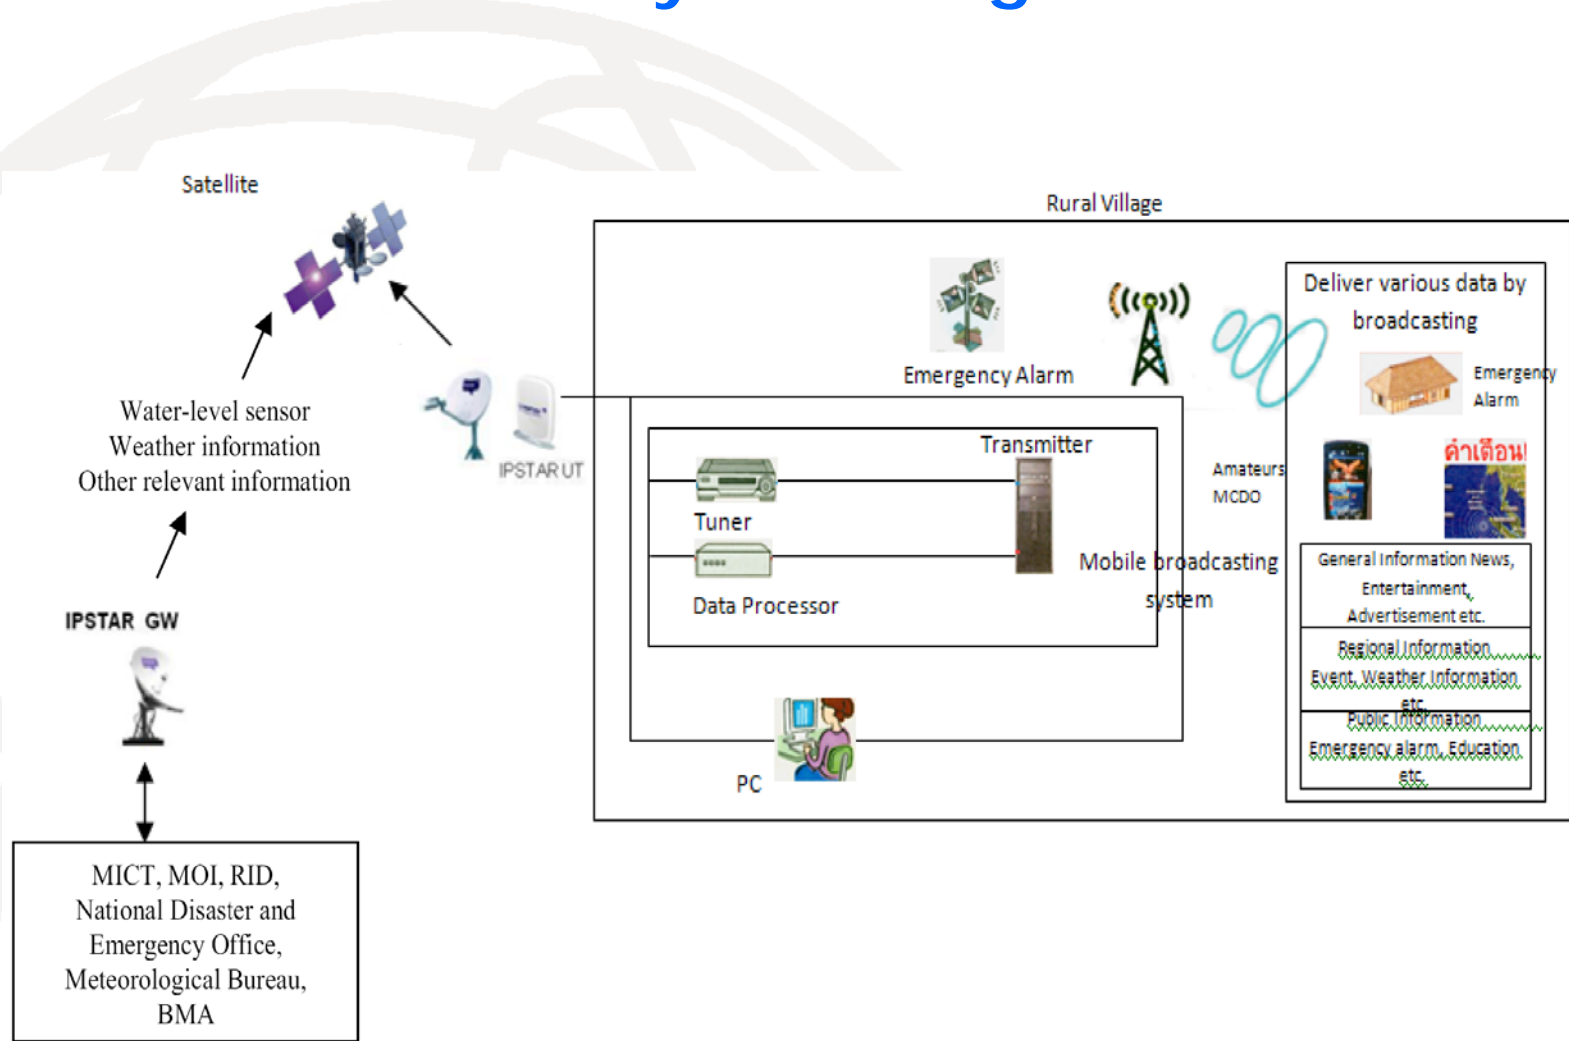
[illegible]

Satellite

Water-level sensor
Weather information
Other relevant information

IPSTAR UT

IPSTAR GW

MICT, MOI, RID, National Disaster and Emergency Office, Meteorological Bureau, BMA

Rural Village

Emergency Alarm

Transmitter

Tuner

Data Processor

Mobile broadcasting system

PC

Amateurs MCDO

Deliver various data by broadcasting

Emergency Alarm

คำเตือน!

General Information News, Entertainment, Advertisement etc.

Regional Information Event, Weather Information etc.

Public Information Emergency alarm, Education etc.